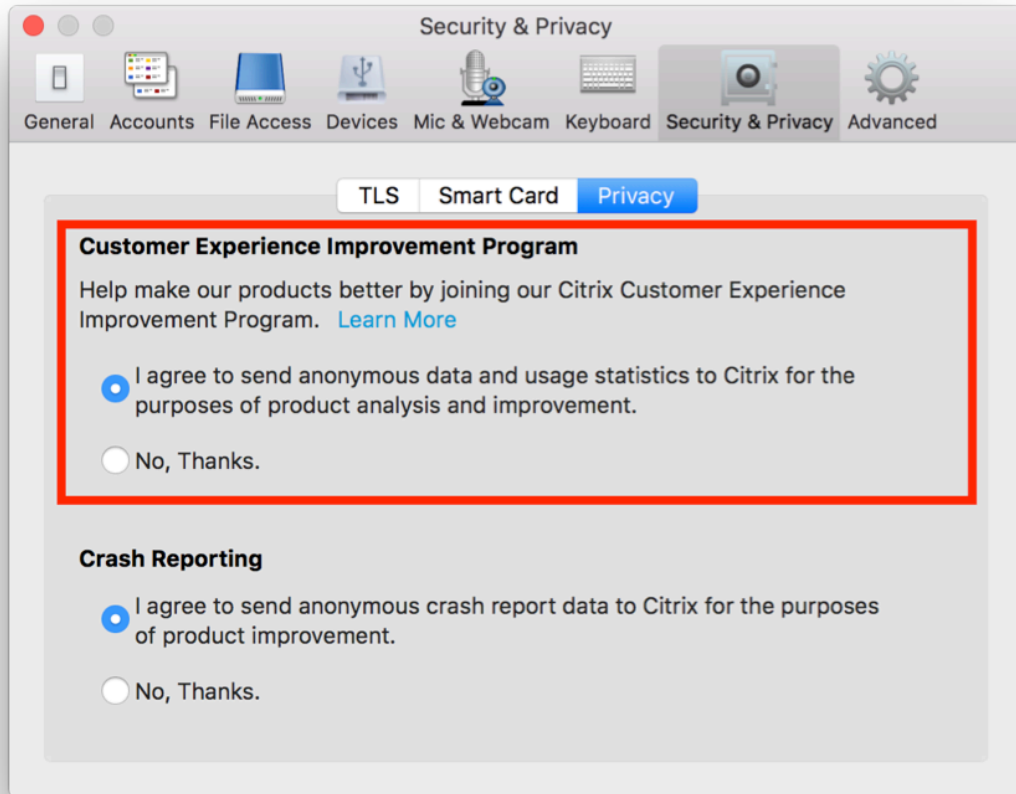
Security & Privacy

General Accounts File Access Devices Mic & Webcam Keyboard Security & Privacy Advanced

TLS Smart Card Privacy

Customer Experience Improvement Program

Help make our products better by joining our Citrix Customer Experience Improvement Program. Learn More

I agree to send anonymous data and usage statistics to Citrix for the purposes of product analysis and improvement.

No, Thanks.

Crash Reporting

I agree to send anonymous crash report data to Citrix for the purposes of product improvement.

No, Thanks.